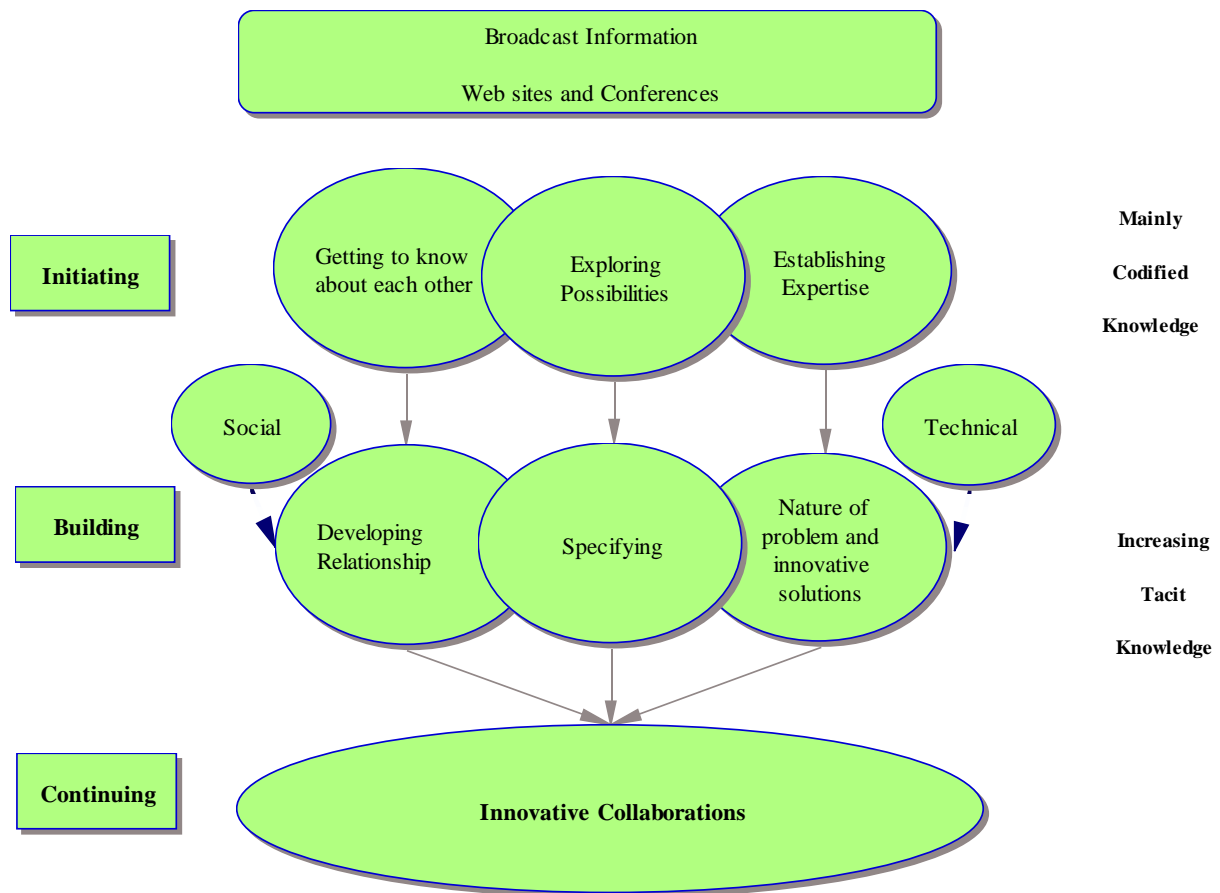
Broadcast Information

Web sites and Conferences

Initiating

Getting to know about each other

Exploring Possibilities

Establishing Expertise

Mainly

Codified

Knowledge

Social

Technical

Building

Developing Relationship

Specifying

Nature of problem and innovative solutions

Increasing

Tacit

Knowledge

Continuing

Innovative Collaborations